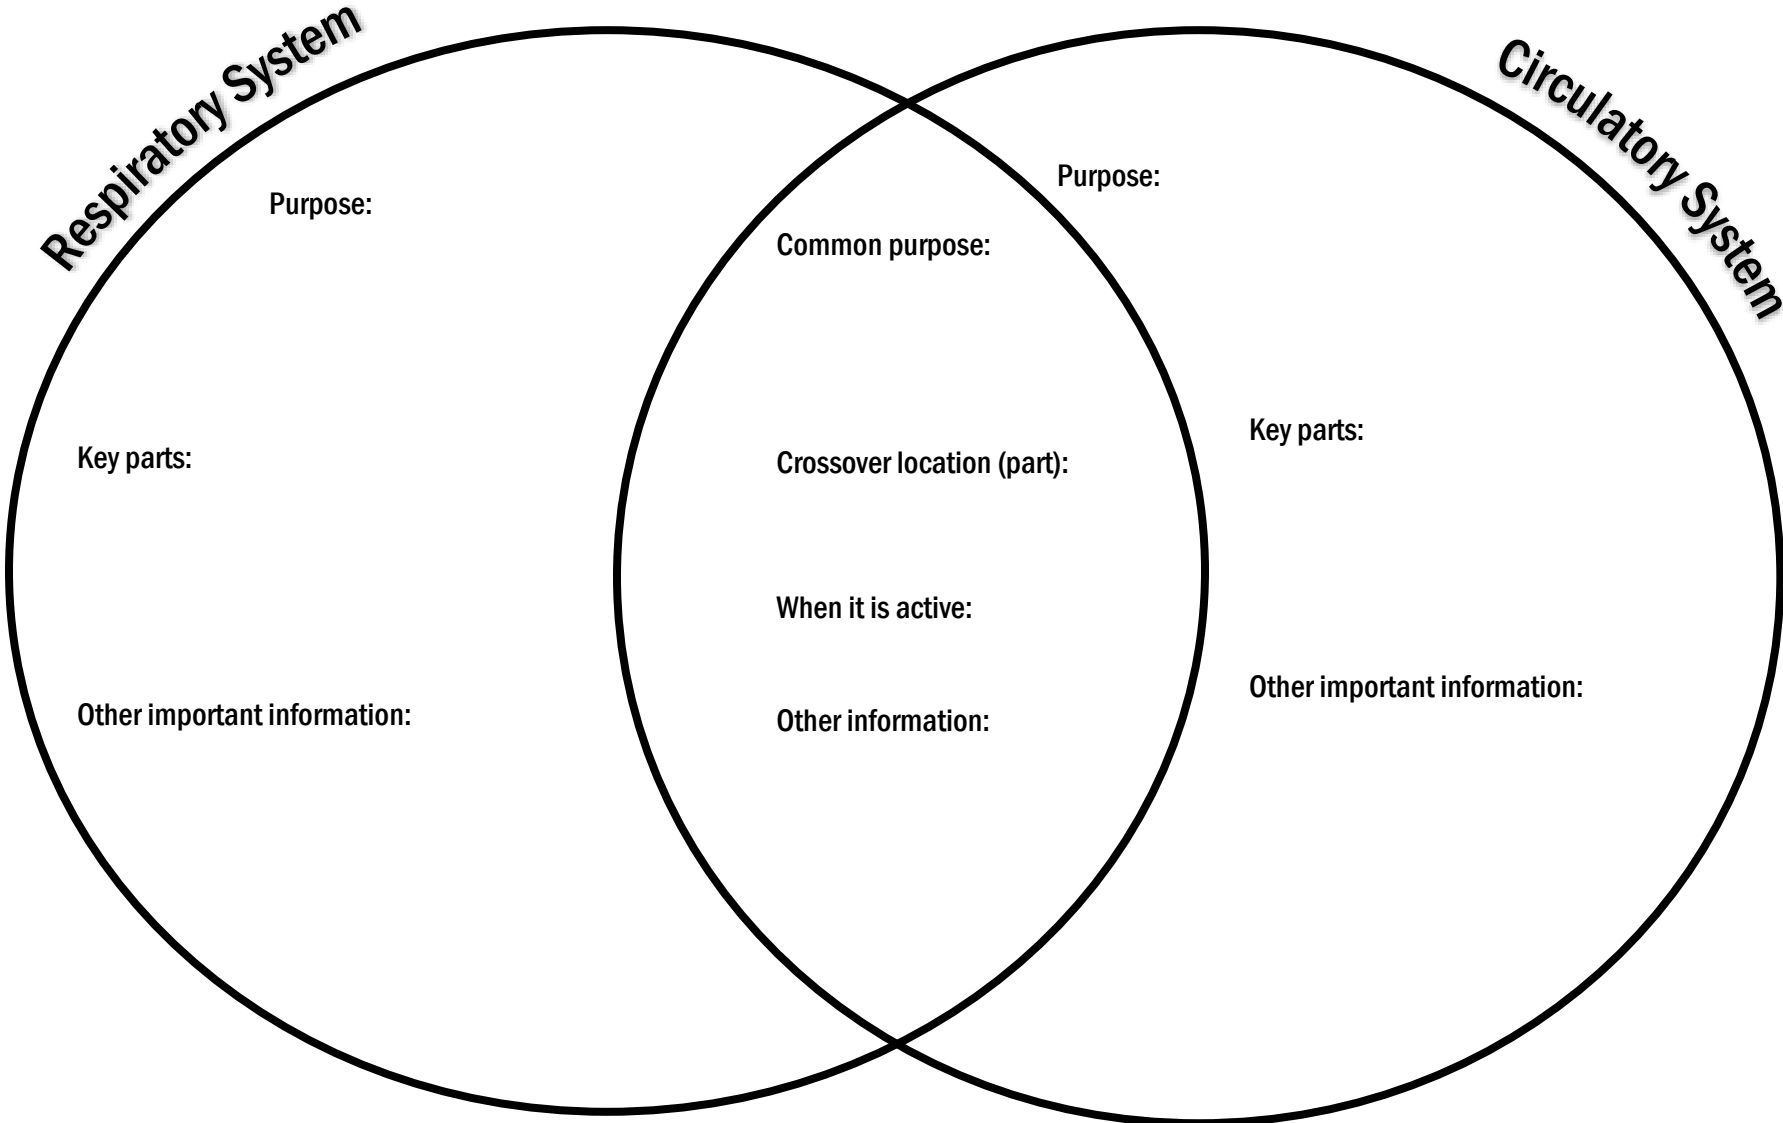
Respiratory System

Circulatory System

Purpose:

Key parts:

Other important information:

Common purpose:

Crossover location (part):

When it is active:

Other information:

Purpose:

Key parts:

Other important information: